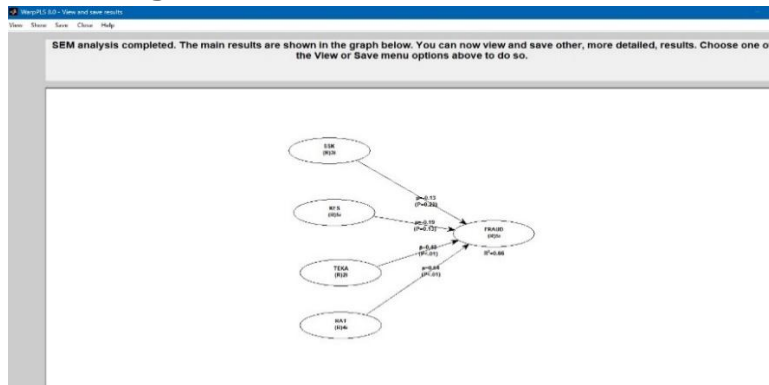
WarpPLS 6.0 - View and save results

View Show Save Close Help

SEM analysis completed. The main results are shown in the graph below. You can now view and save other, more detailed, results. Choose one o the View or Save menu options above to do so.

SSK
(R)3i

KFS
(R)5i

TEKA
(R)2i

NAT
(R)4i

FRAUD
(R)5i

β=0.13
(P=0.26)

β=0.19
(P=0.13)

β=0.48
(P<.01)

β=0.64
(P<.01)

R²=0.88